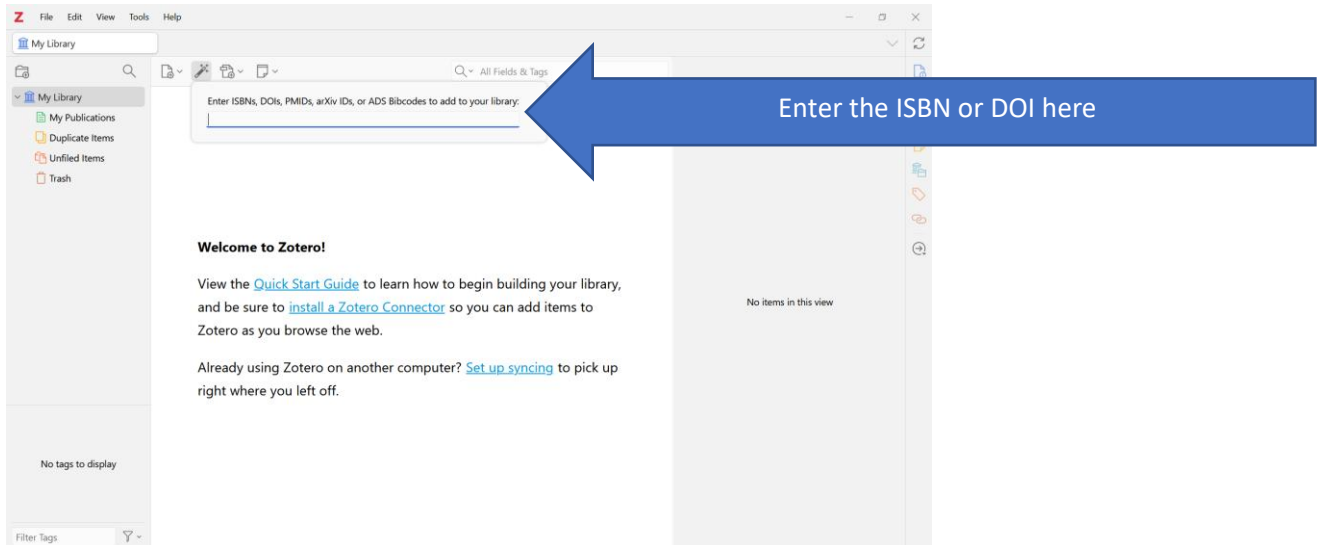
Z File Edit View Tools Help

My Library

All Fields & Tags

My Library
My Publications
Duplicate Items
Unfiled Items
Trash

Enter ISBNs, DOIs, PMIDs, arXiv IDs, or ADS Bibcodes to add to your library:

Enter the ISBN or DOI here

Welcome to Zotero!

View the Quick Start Guide to learn how to begin building your library, and be sure to install a Zotero Connector so you can add items to Zotero as you browse the web.

Already using Zotero on another computer? Set up syncing to pick up right where you left off.

No items in this view

No tags to display

Filter Tags